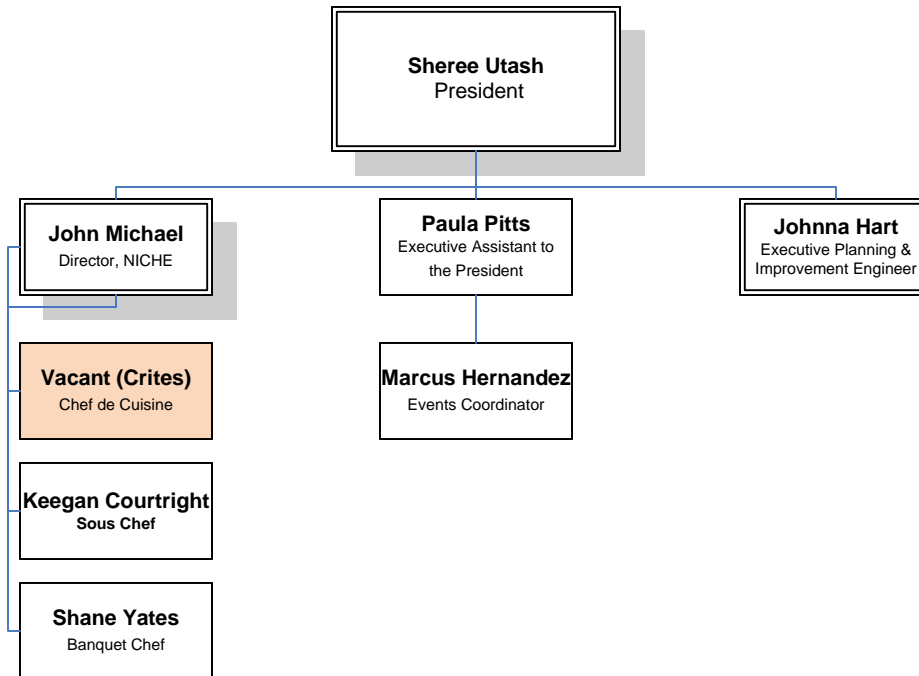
Sheree Utash
President

John Michael
Director, NICHE

Vacant (Crites)
Chef de Cuisine

Keegan Courtright
Sous Chef

Shane Yates
Banquet Chef

Paula Pitts
Executive Assistant to the President

Marcus Hernandez
Events Coordinator

Johnna Hart
Executive Planning & Improvement Engineer